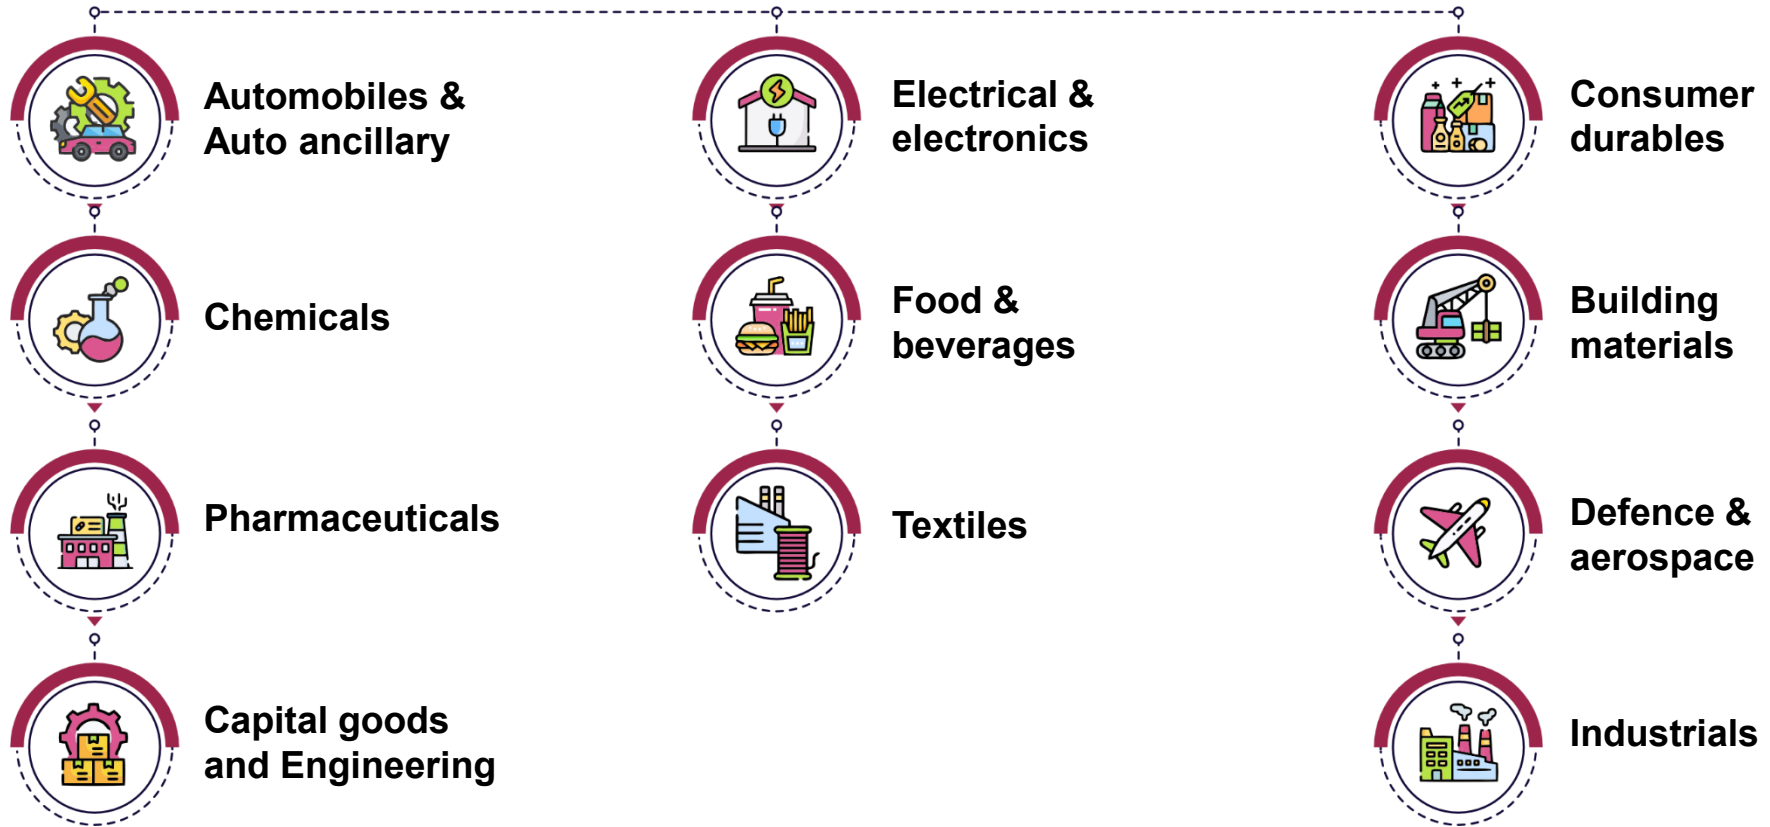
Automobiles & Auto ancillary

Chemicals

Pharmaceuticals

Capital goods and Engineering

Electrical & electronics

Food & beverages

Textiles

Consumer durables

Building materials

Defence & aerospace

Industrials